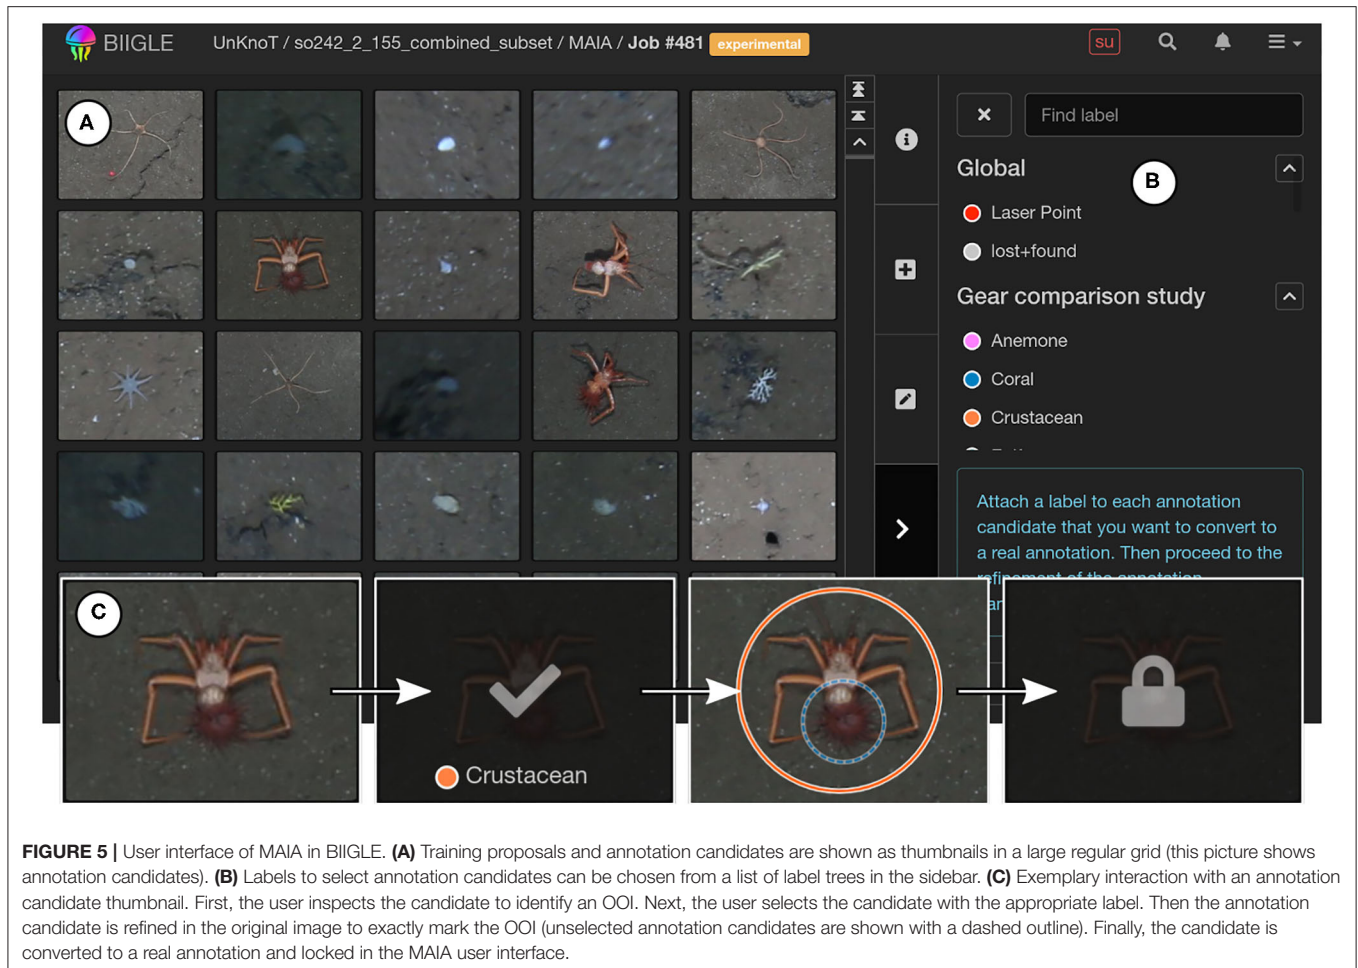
BIIGLE UnKnoT / so242_2_155_combined_subset / MAIA / Job #481 experimental

su

A

Find label

Global

B

Laser Point

lost+found

Gear comparison study

Anemone

Coral

Crustacean

Attach a label to each annotation candidate that you want to convert to a real annotation. Then proceed to the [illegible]

C

Crustacean

FIGURE 5 | User interface of MAIA in BIIGLE. (A) Training proposals and annotation candidates are shown as thumbnails in a large regular grid (this picture shows annotation candidates). (B) Labels to select annotation candidates can be chosen from a list of label trees in the sidebar. (C) Exemplary interaction with an annotation candidate thumbnail. First, the user inspects the candidate to identify an OOI. Next, the user selects the candidate with the appropriate label. Then the annotation candidate is refined in the original image to exactly mark the OOI (unselected annotation candidates are shown with a dashed outline). Finally, the candidate is converted to a real annotation and locked in the MAIA user interface.